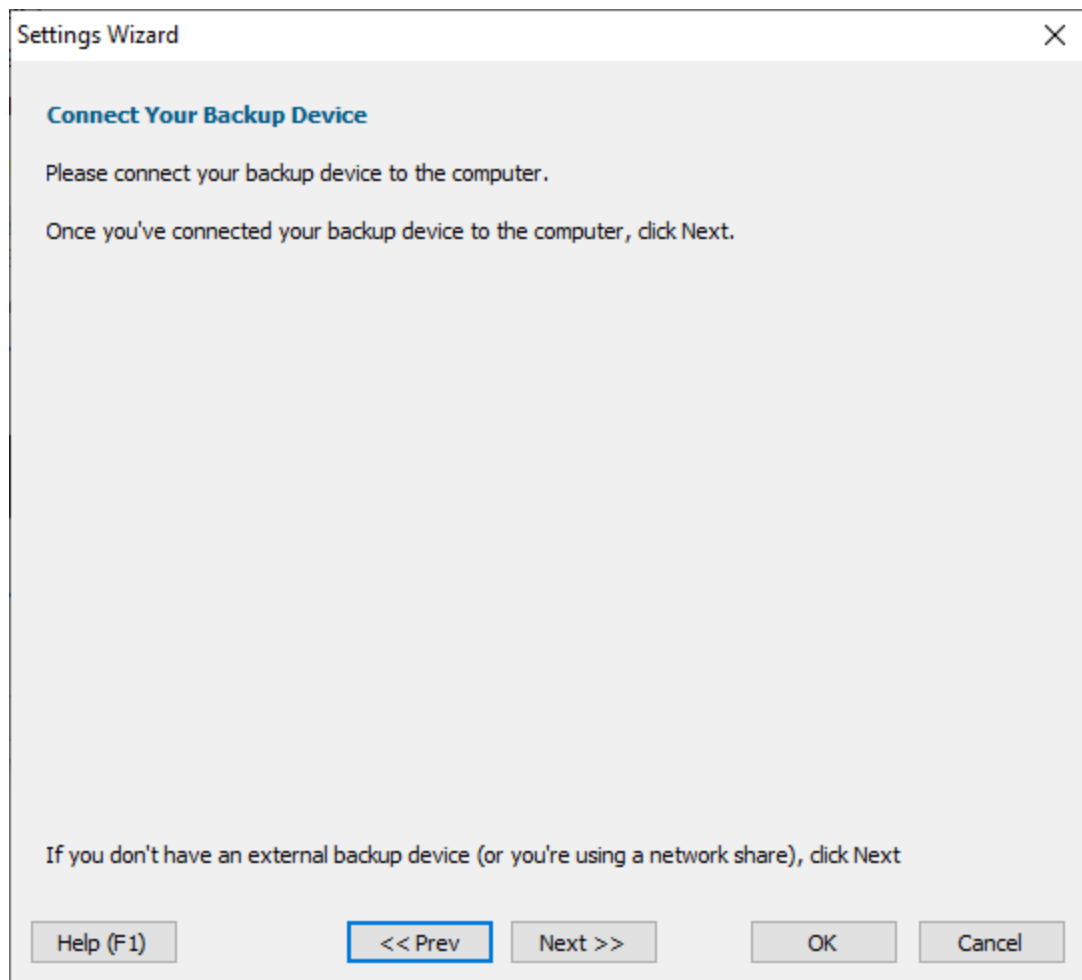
Settings Wizard

Connect Your Backup Device

Please connect your backup device to the computer.

Once you've connected your backup device to the computer, click Next.

If you don't have an external backup device (or you're using a network share), click Next

Help (F1)

<< Prev

Next >>

OK

Cancel